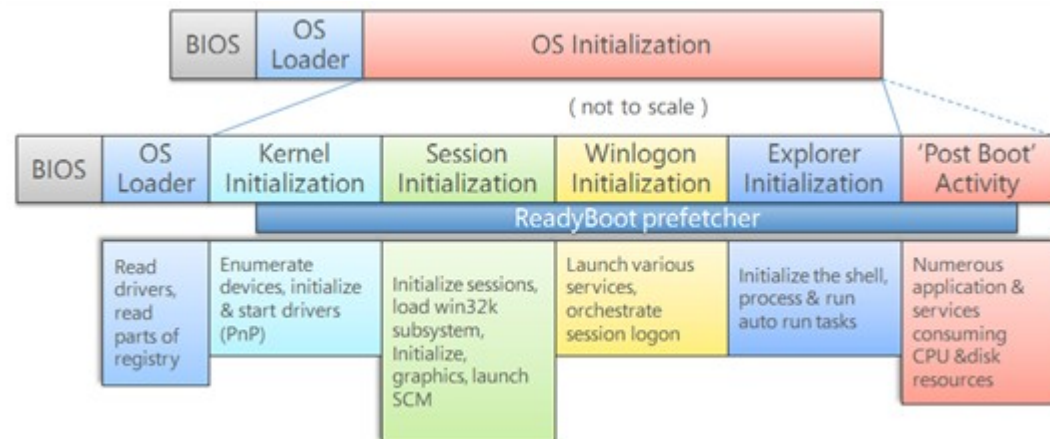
BIOS

OS Loader

OS Initialization

( not to scale )

BIOS

OS Loader

Kernel Initialization

Session Initialization

Winlogon Initialization

Explorer Initialization

'Post Boot' Activity

ReadyBoot prefetcher

Read drivers, read parts of registry

Enumerate devices, initialize & start drivers (PnP)

Initialize sessions, load win32k subsystem, Initialize, graphics, launch SCM

Launch various services, orchestrate session logon

Initialize the shell, process & run auto run tasks

Numerous application & services consuming CPU &disk resources